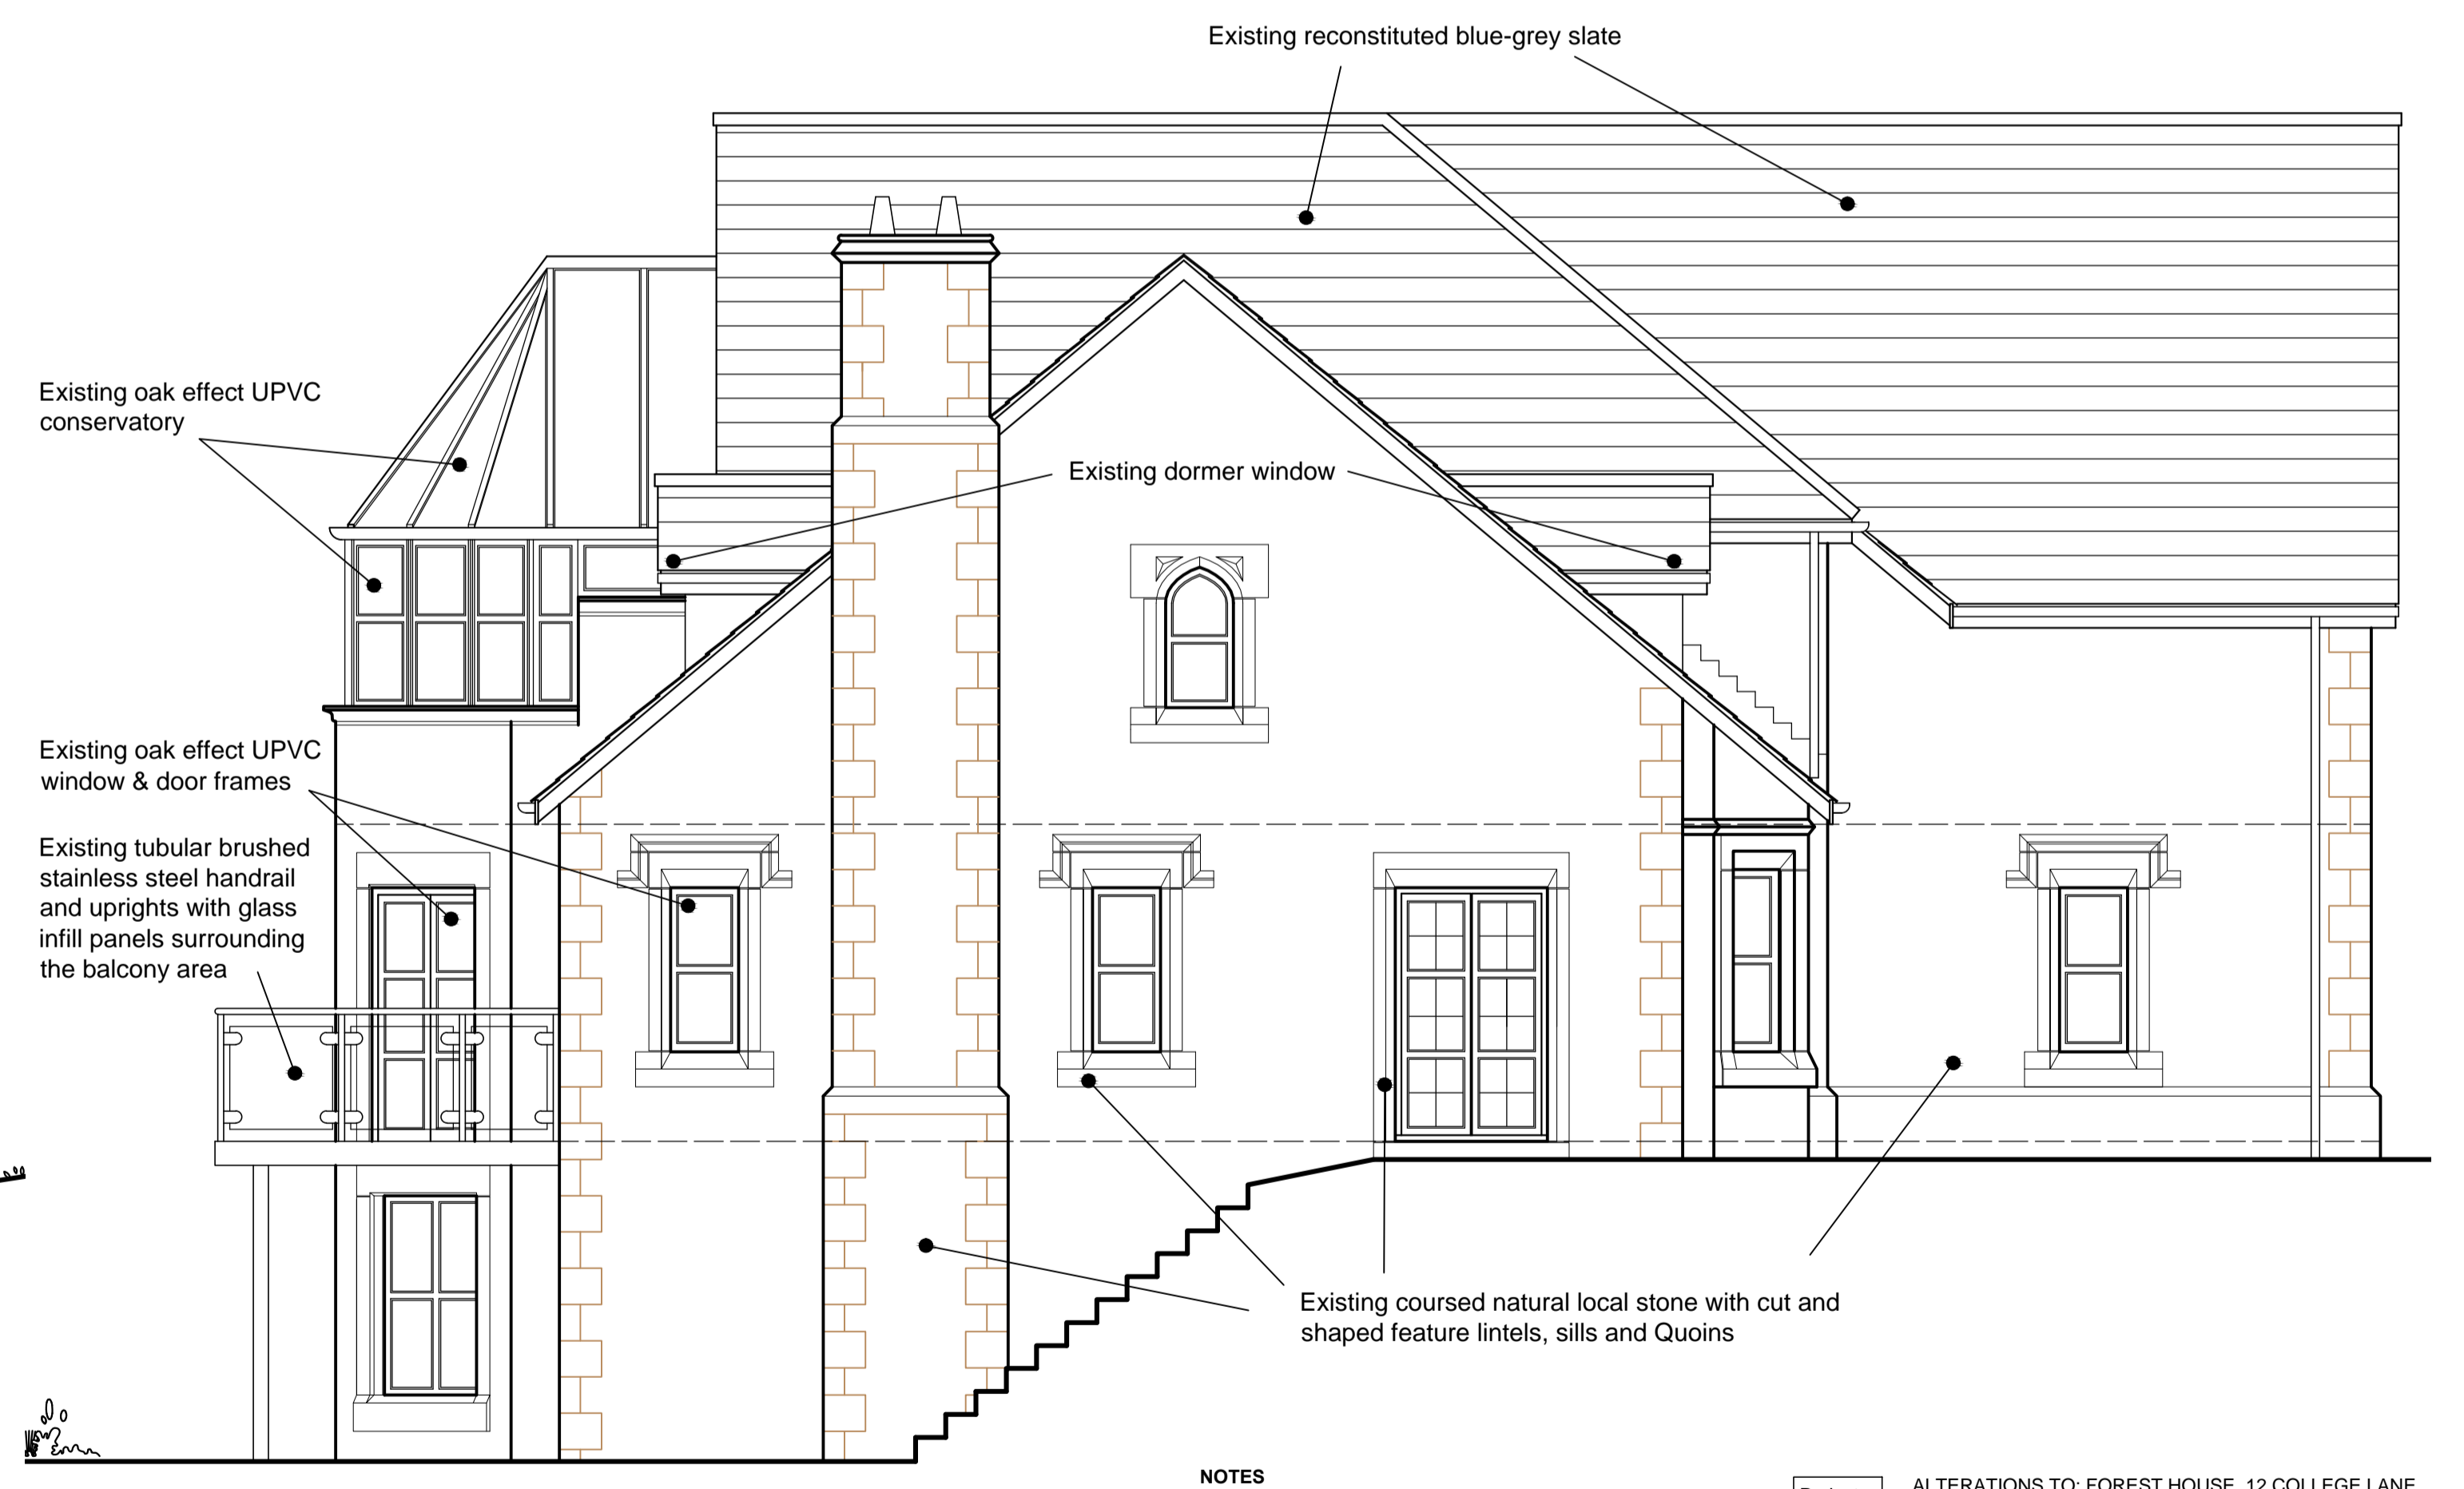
Existing reconstituted blue-grey slate

Existing oak effect UPVC conservatory

Existing dormer window

Existing oak effect UPVC window & door frames

Existing tubular brushed stainless steel handrail and uprights with glass infill panels surrounding the balcony area

Existing coursed natural local stone with cut and shaped feature lintels, sills and Quoins

NOTES

ALTERATIONS TO: FOREST HOUSE, 12 COLLEGE LANE